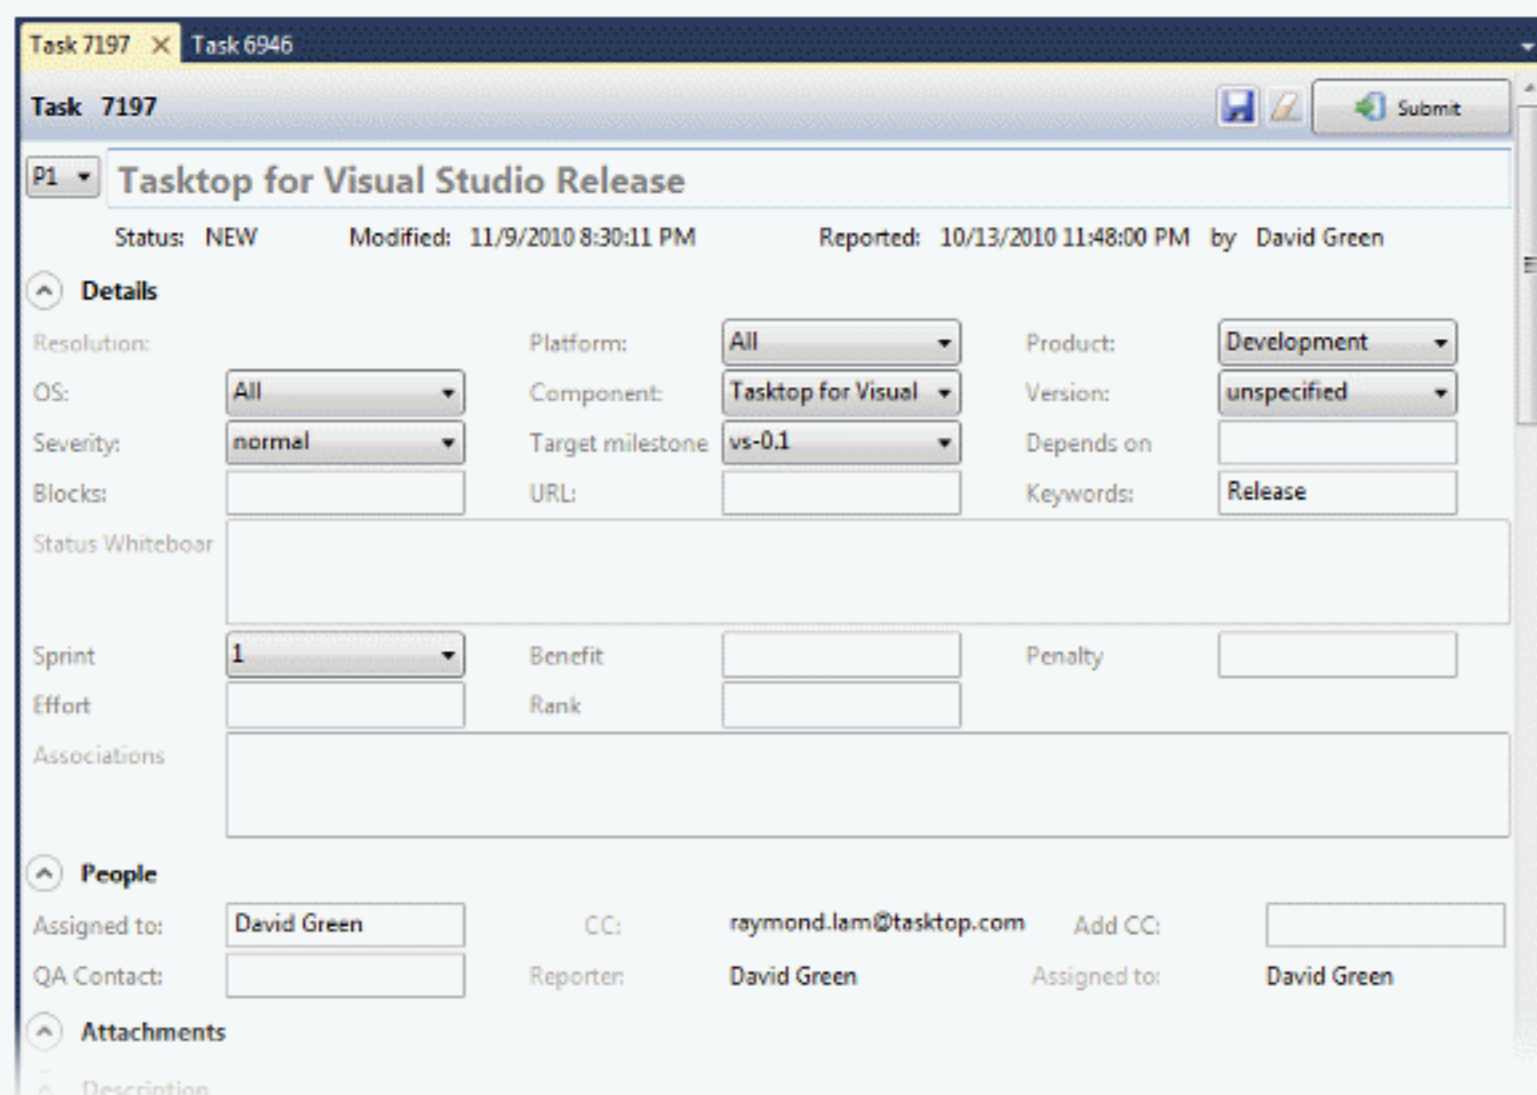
Task 7197 Task 6946

Task 7197

Submit

P1

Tasktop for Visual Studio Release

Status: NEW Modified: 11/9/2010 8:30:11 PM Reported: 10/13/2010 11:48:00 PM by David Green

Details

Resolution:
Platform: All
Product: Development
OS: All
Component: Tasktop for Visual
Version: unspecified
Severity: normal
Target milestone vs-0.1
Depends on
Blocks:
URL:
Keywords: Release
Status Whiteboar
Sprint 1
Benefit
Penalty
Effort
Rank
Associations

People

Assigned to: David Green
CC: raymond.lam@tasktop.com
Add CC:
QA Contact:
Reporter: David Green
Assigned to: David Green

Attachments

Description